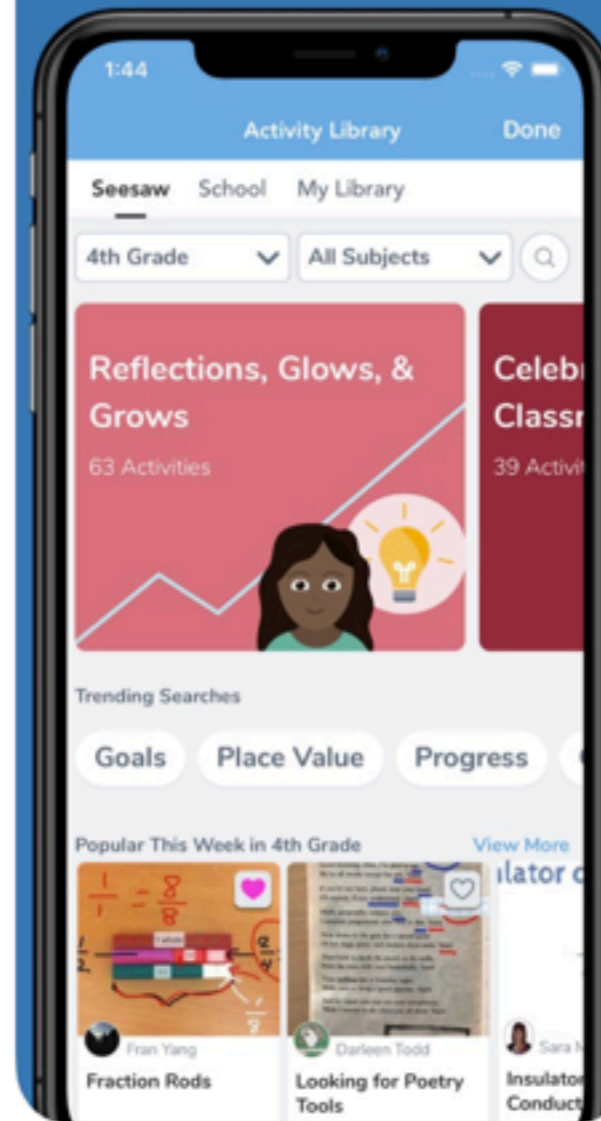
1:44

Activity Library
Done

Seesaw
School
My Library

4th Grade
All Subjects

Reflections, Glows, & Grows
63 Activities

Celebr
Classr
39 Activi

Trending Searches

Goals
Place Value
Progress

Popular This Week in 4th Grade
View More

$\frac{1}{1} = \frac{8}{8}$
1 whole

ulator c

Fran Yang
Fraction Rods

Darleen Todd
Looking for Poetry Tools

Sara M
Insulator
Conduct